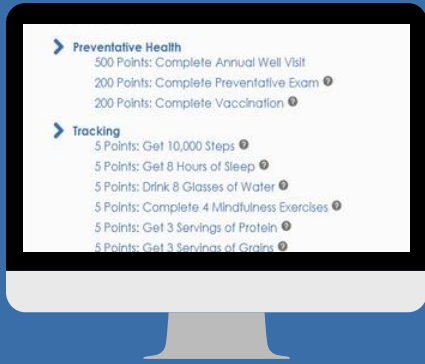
Preventative Health
500 Points: Complete Annual Well Visit
200 Points: Complete Preventative Exam
200 Points: Complete Vaccination

Tracking
5 Points: Get 10,000 Steps
5 Points: Get 8 Hours of Sleep
5 Points: Drink 8 Glasses of Water
5 Points: Complete 4 Mindfulness Exercises
5 Points: Get 3 Servings of Protein
5 Points: Get 3 Servings of Grains